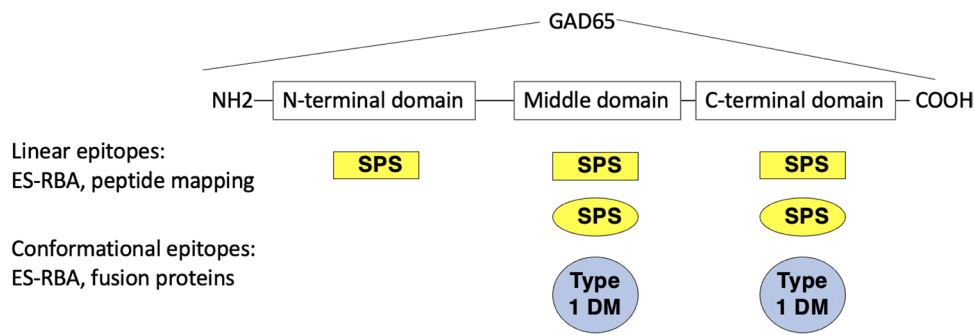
GAD65

NH2 N-terminal domain Middle domain C-terminal domain COOH

Linear epitopes:
ES-RBA, peptide mapping

SPS SPS SPS

SPS SPS

Conformational epitopes:
ES-RBA, fusion proteins

Type 1 DM Type 1 DM